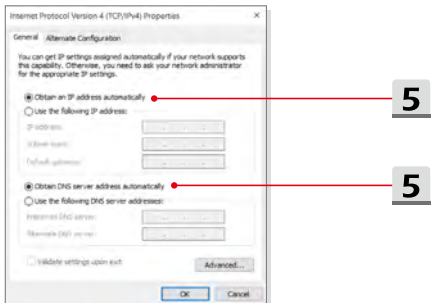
Internet Protocol Version 4 (TCP/IPv4) Properties ×

General Alternate Configuration

You can get IP settings assigned automatically if your network supports this capability. Otherwise, you need to ask your network administrator for the appropriate IP settings.

Obtain an IP address automatically

Use the following IP address:

IP address:

Subnet mask:

Default gateway:

Obtain DNS server address automatically

Use the following DNS server addresses:

Preferred DNS server:

Alternate DNS server:

Validate settings upon exit

Advanced...

OK Cancel

5

5